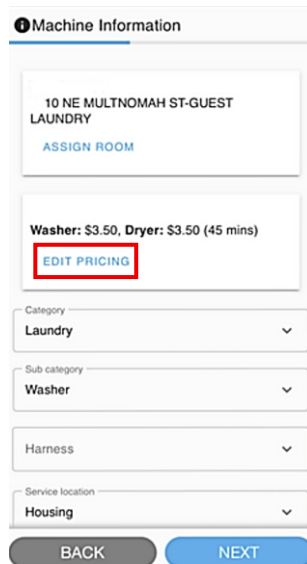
Machine Information

10 NE MULTNOMAH ST-GUEST LAUNDRY

ASSIGN ROOM

Washer: $3.50, Dryer: $3.50 (45 mins)

EDIT PRICING

Category
Laundry

Sub category
Washer

Harness

Service location
Housing

BACK

NEXT